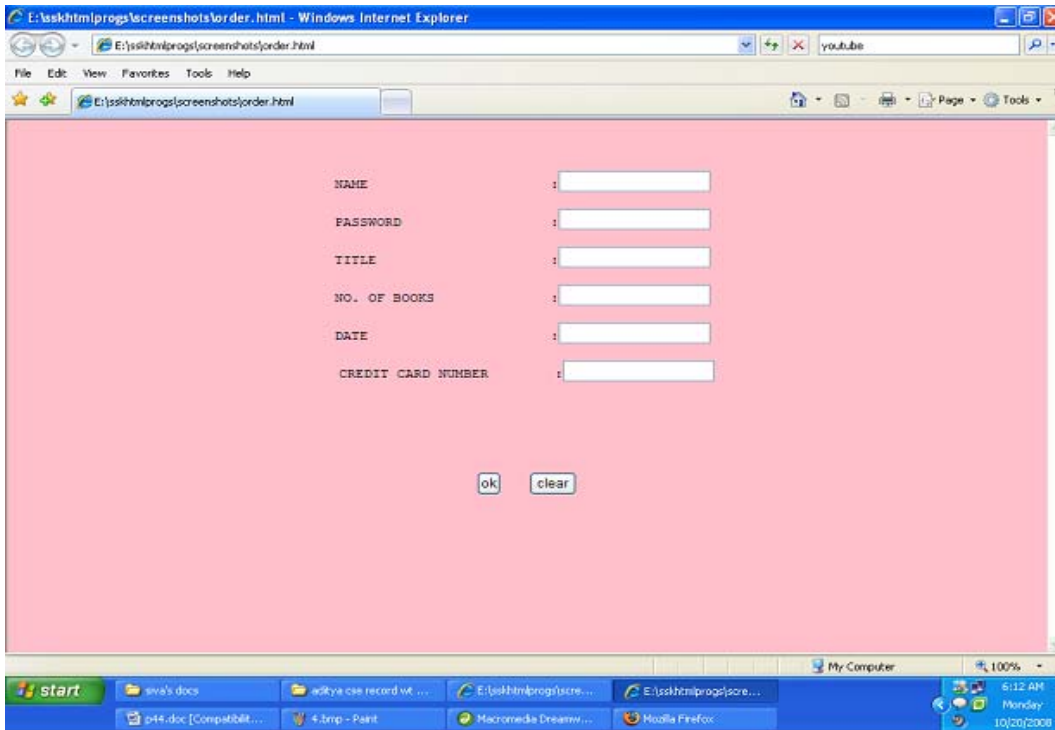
E:\sskhtmlprogs\screenshots\order.html - Windows Internet Explorer

E:\sskhtmlprogs\screenshots\order.html

youtube

File Edit View Favorites Tools Help

E:\sskhtmlprogs\screenshots\order.html

Page Tools

NAME :

PASSWORD :

TITLE :

NO. OF BOOKS :

DATE :

CREDIT CARD NUMBER :

ok clear

My Computer 100%

start siva's docs aditya cse record wt ... E:\sskhtmlprogs\scre... E:\sskhtmlprogs\scre...

p44.doc [Compatibilit... 4.bmp - Paint Macromedia Dreamw... Mozilla Firefox

6:12 AM Monday 10/20/2008